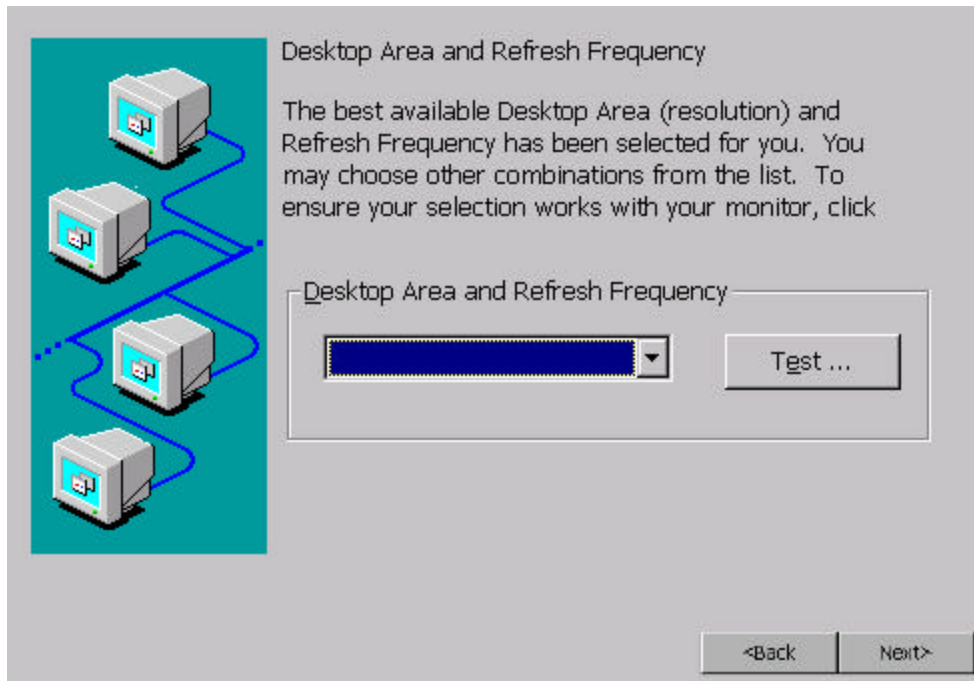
Desktop Area and Refresh Frequency

The best available Desktop Area (resolution) and Refresh Frequency has been selected for you. You may choose other combinations from the list. To ensure your selection works with your monitor, click

Desktop Area and Refresh Frequency

Test ...

<Back

Next>